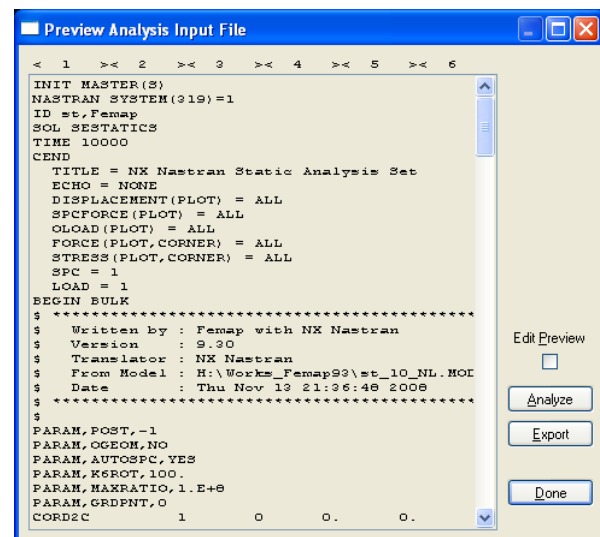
Preview Analysis Input File

<  1  ><  2  ><  3  ><  4  ><  5  ><  6

INIT MASTER(S)
NASTRAN SYSTEM(319)=1
ID st,Femap
SOL SESTATICS
TIME 10000
CEND
  TITLE = NX Nastran Static Analysis Set
  ECHO = NONE
  DISPLACEMENT(PLOT) = ALL
  SPCFORCE(PLOT) = ALL
  OLOAD(PLOT) = ALL
  FORCE(PLOT,CORNER) = ALL
  STRESS(PLOT,CORNER) = ALL
  SPC = 1
  LOAD = 1
BEGIN BULK
$ ******************************************
$   Written by : Femap with NX Nastran
$   Version    : 9.30
$   Translator : NX Nastran
$   From Model : H:\Works_Femap93\st_10_NL.MOD
$   Date       : Thu Nov 13 21:36:48 2008
$ ******************************************
$
PARAM,POST,-1
PARAM,OGEOM,NO
PARAM,AUTOSPC,YES
PARAM,K6ROT,100.
PARAM,MAXRATIO,1.E+8
PARAM,GRDPNT,0
CORD2C       1       0      0.      0.

Edit Preview

Analyze

Export

Done